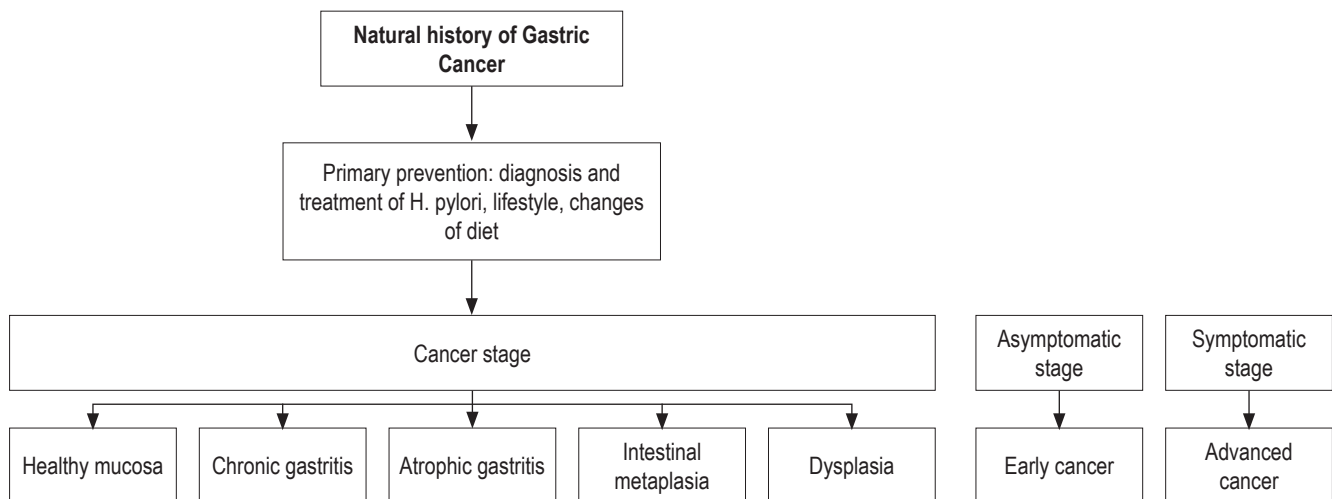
Natural history of Gastric Cancer

Primary prevention: diagnosis and treatment of H. pylori, lifestyle, changes of diet

Cancer stage

Healthy mucosa

Chronic gastritis

Atrophic gastritis

Intestinal metaplasia

Dysplasia

Asymptomatic stage

Early cancer

Symptomatic stage

Advanced cancer